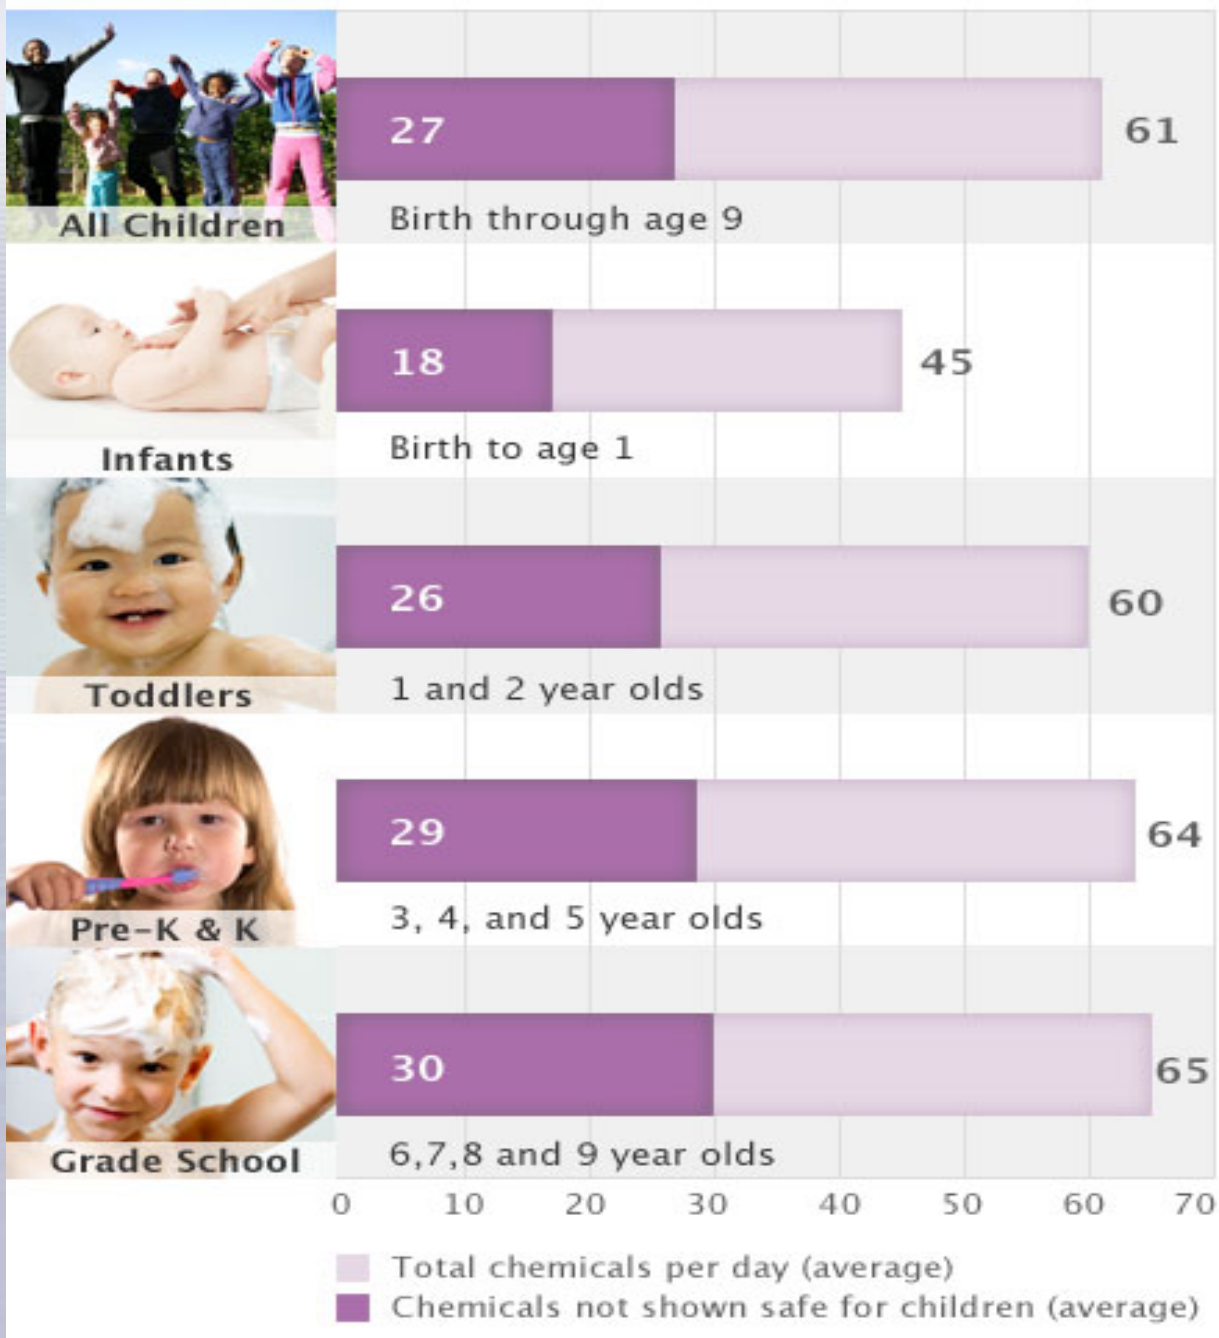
All Children
27
61
Birth through age 9

Infants
18
45
Birth to age 1

Toddlers
26
60
1 and 2 year olds

Pre-K & K
29
64
3, 4, and 5 year olds

Grade School
30
65
6,7,8 and 9 year olds

0 10 20 30 40 50 60 70

Total chemicals per day (average)
Chemicals not shown safe for children (average)